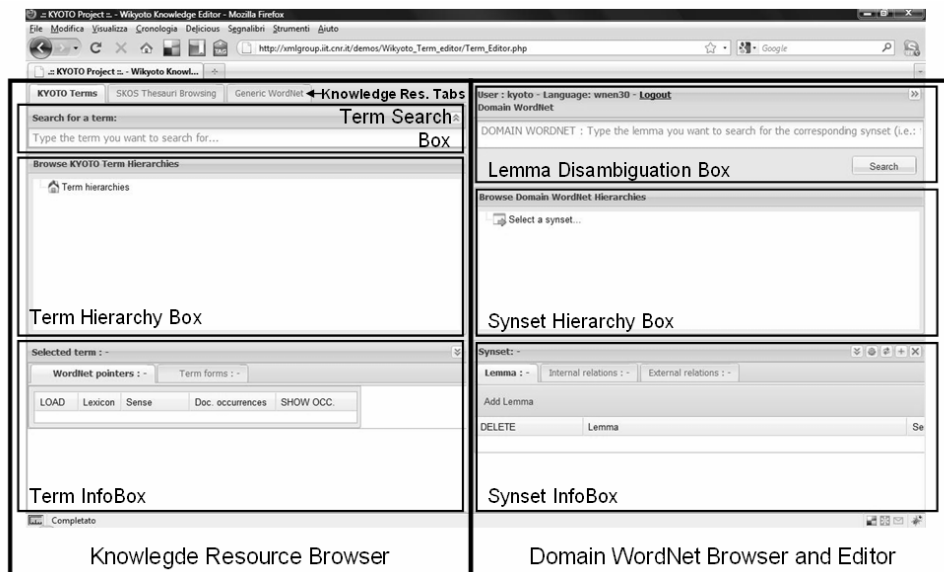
.:: KYOTO Project ::. - Wikyoto Knowledge Editor - Mozilla Firefox
File Modifica Visualizza Cronologia Delicious Segnalibri Strumenti Aiuto
http://xmlgroup.iit.cnr.it/demos/Wikyoto_Term_editor/Term_Editor.php
Google
.:: KYOTO Project ::. - Wikyoto Knowl...

KYOTO Terms SKOS Thesauri Browsing Generic WordNet Knowledge Res. Tabs
Search for a term:
Term Search Box
Type the term you want to search for...
Browse KYOTO Term Hierarchies
Term hierarchies
Term Hierarchy Box
Selected term : -
WordNet pointers : - Term forms : -

| LOAD | Lexicon | Sense | Doc. occurrences | SHOW OCC. |
|---|---|---|---|---|

Term InfoBox
Completato

Knowlegde Resource Browser

User : kyoto - Language: wnen30 - Logout
Domain WordNet
DOMAIN WORDNET : Type the lemma you want to search for the corresponding synset (i.e.:
Lemma Disambiguation Box
Search
Browse Domain WordNet Hierarchies
Select a synset...
Synset Hierarchy Box
Synset: -
Lemma : - Internal relations : - External relations : -
Add Lemma

| DELETE | Lemma | Se |
|---|---|---|

Synset InfoBox

Domain WordNet Browser and Editor